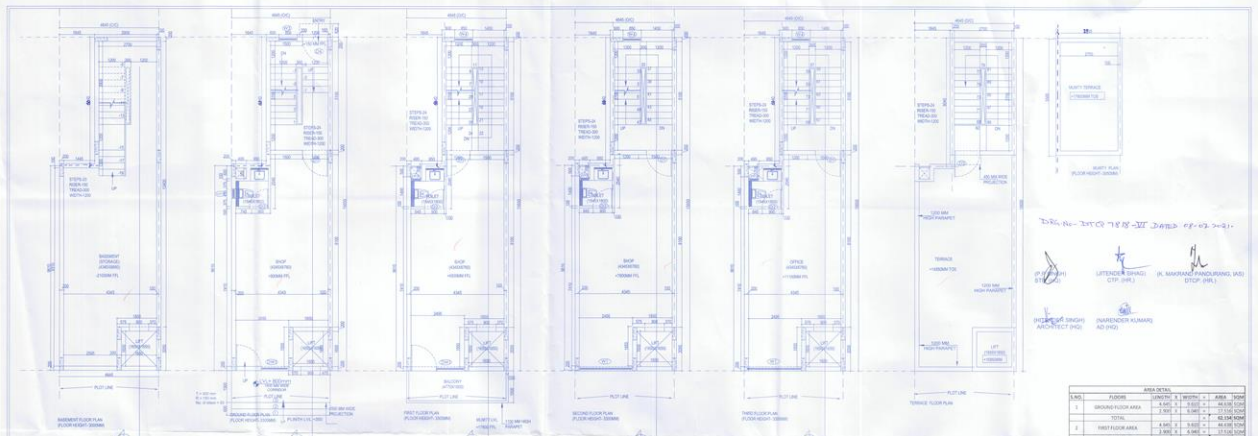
BASEMENT (STORAGE)

SHOP

SHOP

SHOP

OFFICE

TERRACE

MUMTY TERRACE

MUMTY PLAN (FLOOR HEIGHT: 3000MM)

STEPS-20 RISER-150 TREAD-300 WIDTH-1200

LIFT

BALCONY

PLOT LINE

BASEMENT FLOOR PLAN (FLOOR HEIGHT: 3000MM)

GROUND FLOOR PLAN (FLOOR HEIGHT: 3300MM)

FIRST FLOOR PLAN (FLOOR HEIGHT: 3300MM)

SECOND FLOOR PLAN (FLOOR HEIGHT: 3300MM)

THIRD FLOOR PLAN (FLOOR HEIGHT: 3300MM)

TERRACE FLOOR PLAN

1200 MM HIGH PARAPET

1000 MM HIGH PARAPET

Drg. No.- DTCP 7808-VI DATED 08-02-2021.

(P.P. SINGH) STP (HQ)

(JITENDER SIHAG) CTP (HR.)

(K. MAKRAND PANDURANG, IAS) DTCP (HR.)

(HITENDER SINGH) ARCHITECT (HQ)

(NARENDER KUMAR) AD (HQ)

| AREA DETAIL | | | | | | |
|---|---|---|---|---|---|---|
| S.NO. | FLOORS | LENGTH | X | WIDTH | = | AREA SQM |
| 1 | GROUND FLOOR AREA | 4.640 | X | 9.620 | = | 44.638 SQM |
| | | 2.950 | X | 6.040 | = | 17.518 SQM |
| | | | | TOTAL | = | 62.156 SQM |
| 2 | FIRST FLOOR AREA | 4.640 | X | 9.620 | = | 44.638 SQM |
| | | 2.900 | X | 6.040 | = | 17.516 SQM |